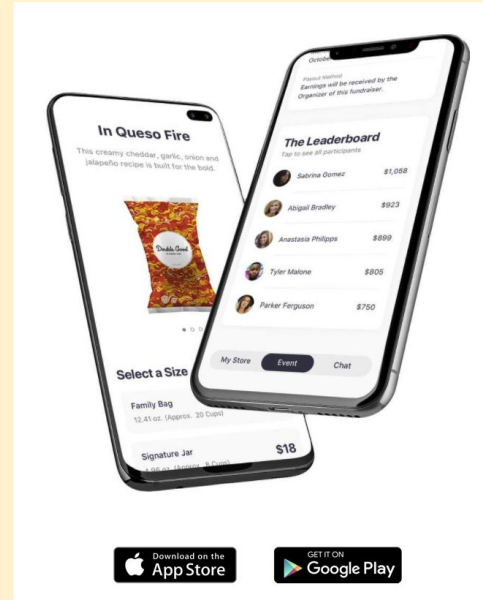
In Queso Fire

This creamy cheddar, garlic, onion and jalapeño recipe is built for the bold.

Double Good

Select a Size

Family Bag
12.41 oz. (Approx. 20 Cups)

Signature Jar
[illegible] oz. (Approx. 8 Cups)
$18

Octobe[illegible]

Payout Method
Earnings will be received by the Organizer of this fundraiser.

The Leaderboard
Tap to see all participants

| | |
|---|---|
| Sabrina Gomez | $1,058 |
| Abigail Bradley | $923 |
| Anastasia Philipps | $899 |
| Tyler Malone | $805 |
| Parker Ferguson | $750 |

My Store
Event
Chat

Download on the
App Store

GET IT ON
Google Play